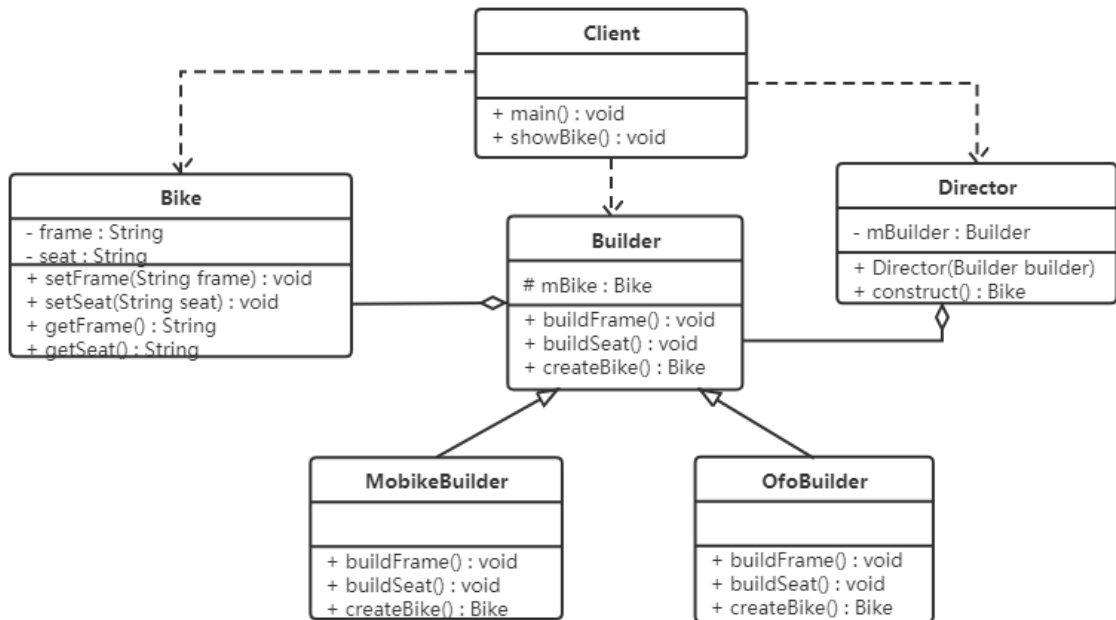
Client

+ main() : void
+ showBike() : void

Bike

- frame : String
- seat : String
+ setFrame(String frame) : void
+ setSeat(String seat) : void
+ getFrame() : String
+ getSeat() : String

Builder

# mBike : Bike
+ buildFrame() : void
+ buildSeat() : void
+ createBike() : Bike

Director

- mBuilder : Builder
+ Director(Builder builder)
+ construct() : Bike

MobikeBuilder

+ buildFrame() : void
+ buildSeat() : void
+ createBike() : Bike

OfoBuilder

+ buildFrame() : void
+ buildSeat() : void
+ createBike() : Bike